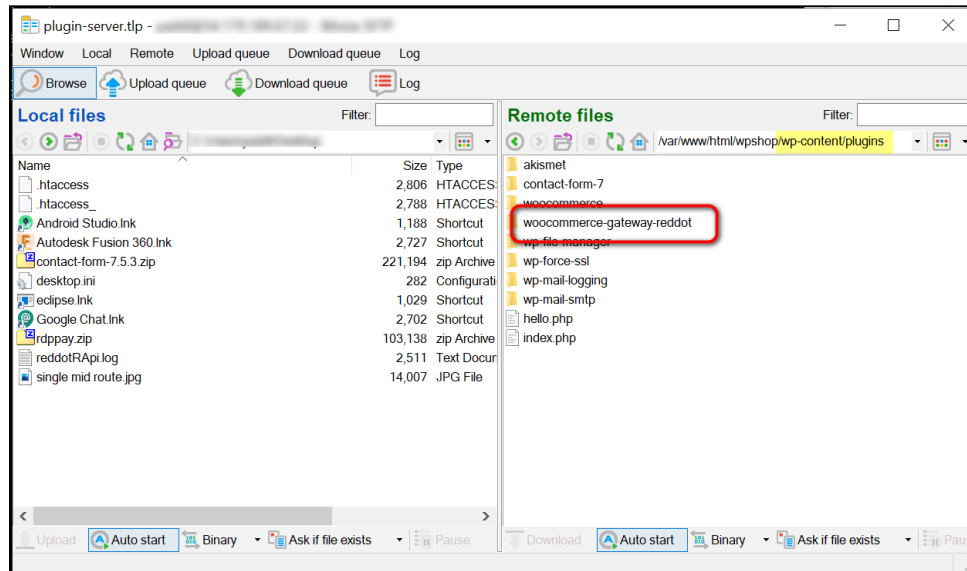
plugin-server.tlp - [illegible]

Window Local Remote Upload queue Download queue Log

Browse Upload queue Download queue Log

Local files

Filter:

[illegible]

| Name | Size | Type |
|---|---|---|
| .htaccess | 2,806 | HTACCES |
| .htaccess_ | 2,788 | HTACCES |
| Android Studio.lnk | 1,188 | Shortcut |
| Autodesk Fusion 360.lnk | 2,727 | Shortcut |
| contact-form-7.5.3.zip | 221,194 | zip Archive |
| desktop.ini | 282 | Configurati |
| eclipse.lnk | 1,029 | Shortcut |
| Google Chat.lnk | 2,702 | Shortcut |
| rdppay.zip | 103,138 | zip Archive |
| reddotRApi.log | 2,511 | Text Docur |
| single mid route.jpg | 14,007 | JPG File |

Upload Auto start Binary Ask if file exists Pause

Remote files

Filter:

/var/www/html/wpshop/wp-content/plugins

akismet
contact-form-7
woocommerce
woocommerce-gateway-reddot
wp-file-manager
wp-force-ssl
wp-mail-logging
wp-mail-smtp
hello.php
index.php

Download Auto start Binary Ask if file exists Pau